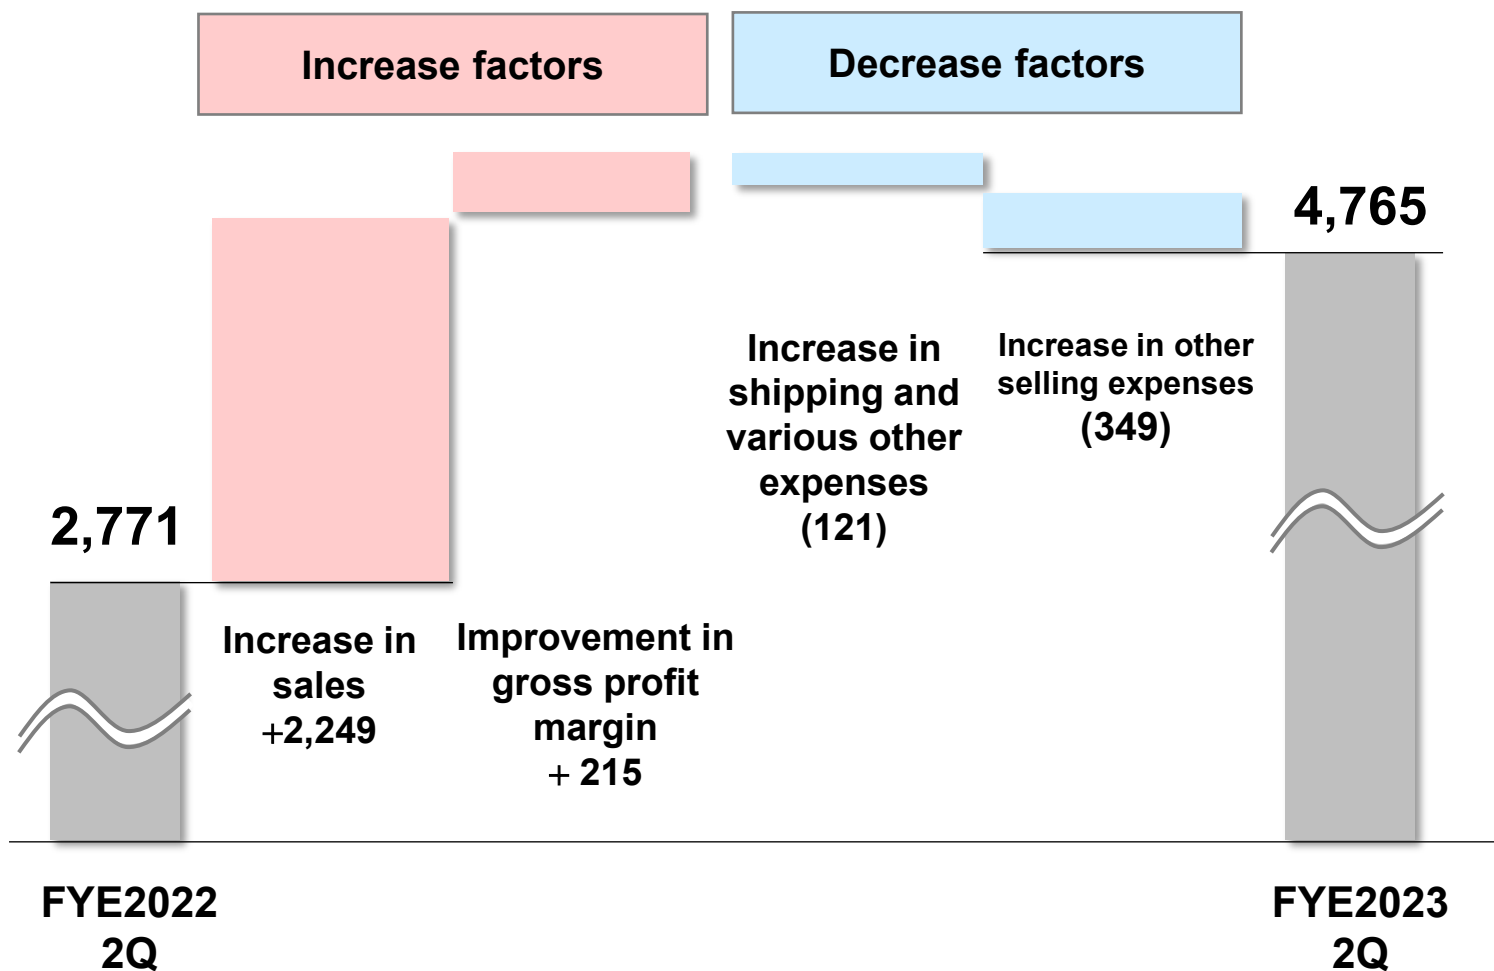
Increase factors

Decrease factors

4,765

Increase in shipping and various other expenses (121)

Increase in other selling expenses (349)

2,771

Increase in sales +2,249

Improvement in gross profit margin + 215

FYE2022 2Q

FYE2023 2Q